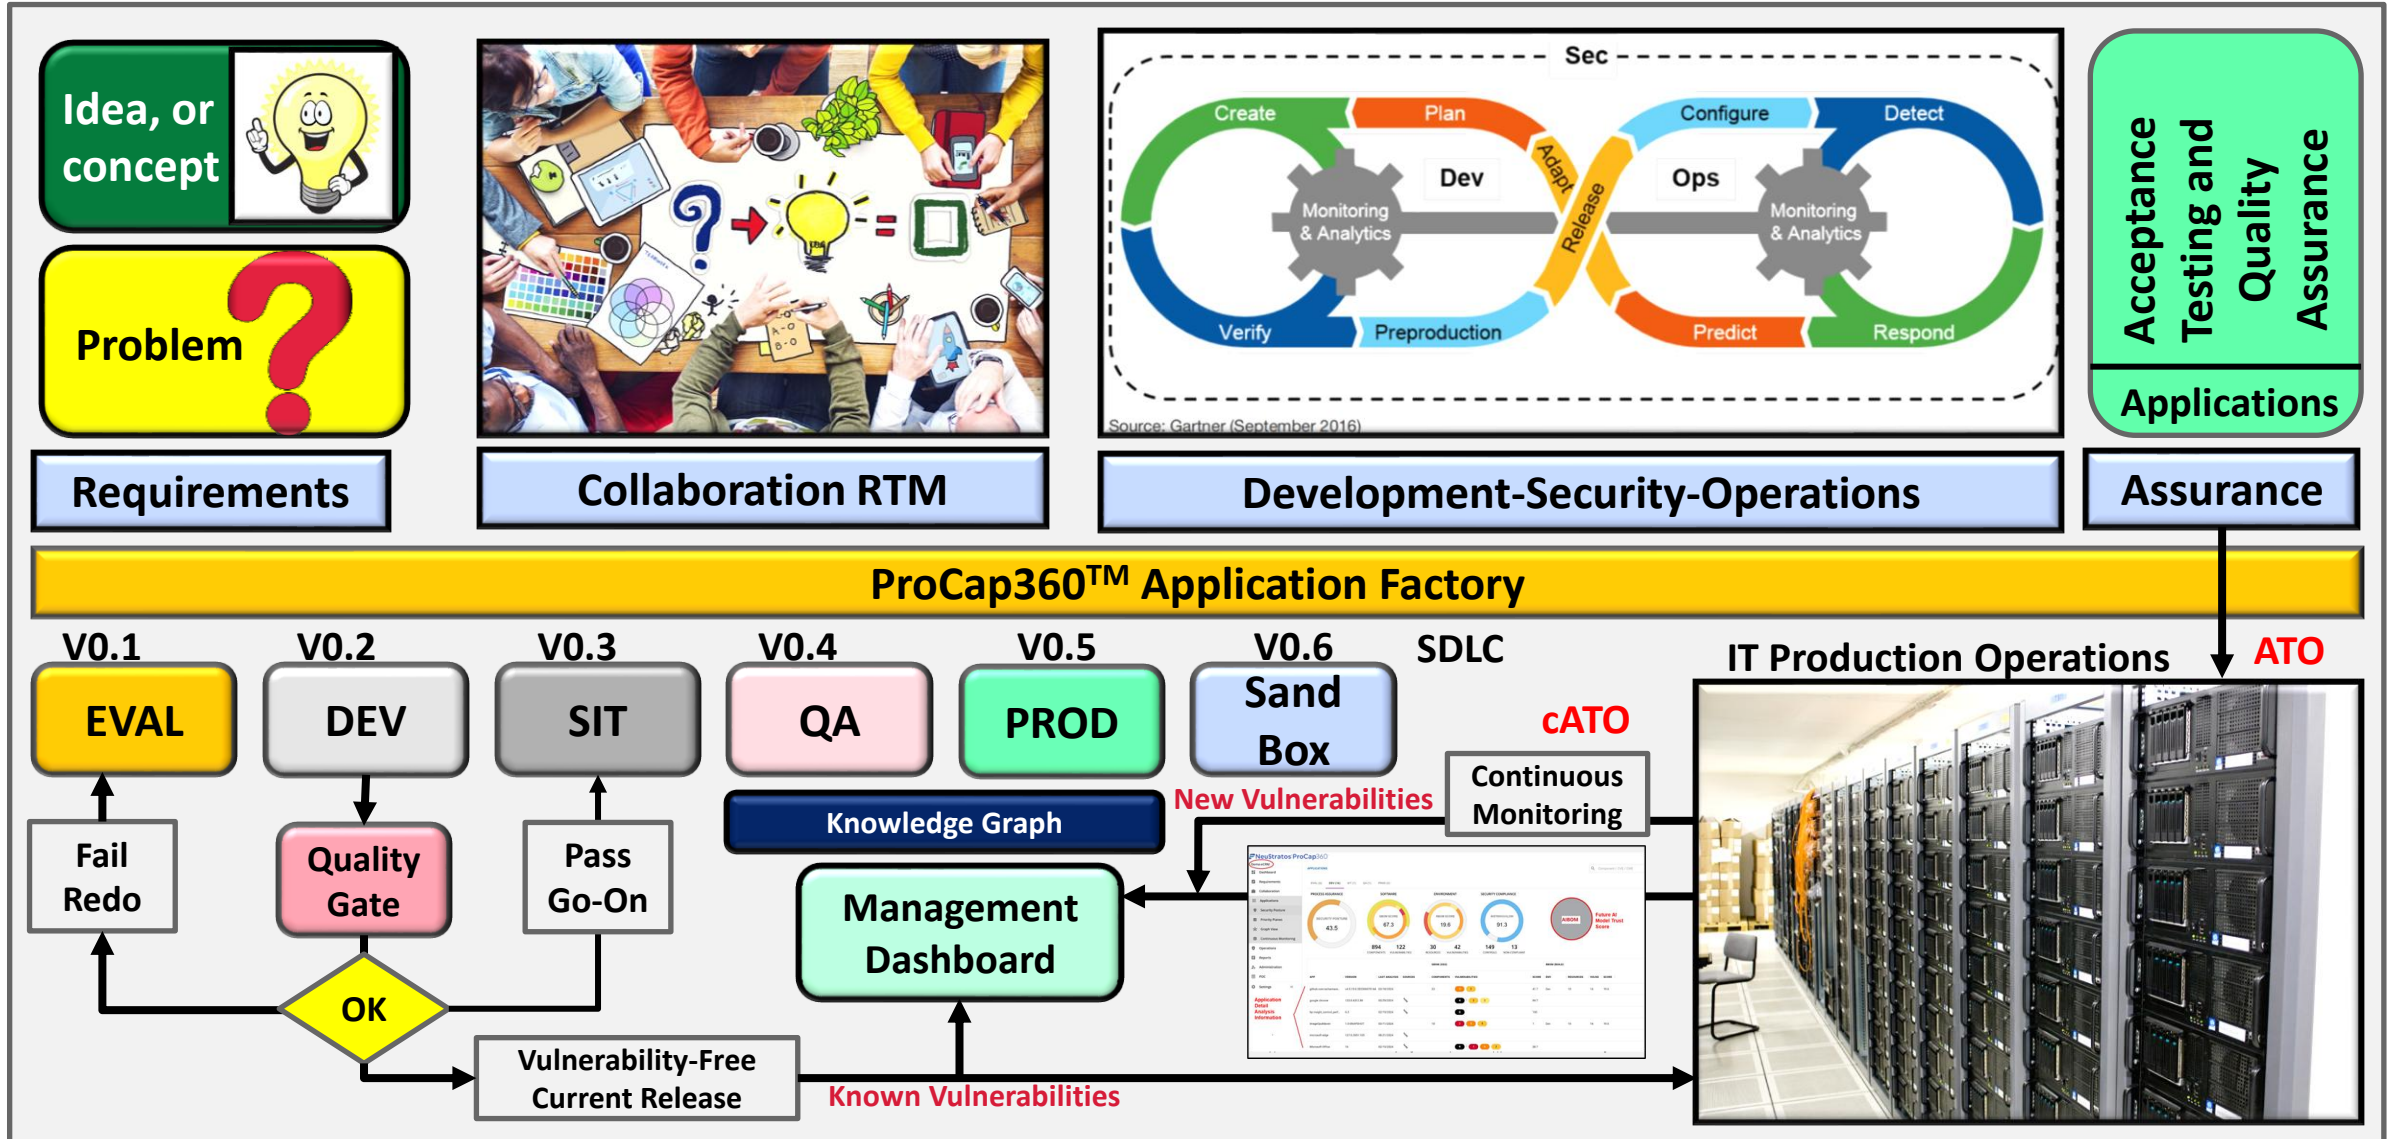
Idea, or concept

Problem

Requirements

Collaboration RTM

Sec

Create

Plan

Adapt

Dev

Monitoring & Analytics

Release

Configure

Detect

Ops

Monitoring & Analytics

Verify

Preproduction

Predict

Respond

Source: Gartner (September 2016)

Development-Security-Operations

Acceptance Testing and Quality Assurance

Applications

Assurance

ProCap360$^{TM}$ Application Factory

V0.1

V0.2

V0.3

V0.4

V0.5

V0.6

SDLC

IT Production Operations

ATO

EVAL

DEV

SIT

QA

PROD

Sand Box

cATO

Continuous Monitoring

New Vulnerabilities

Knowledge Graph

Fail Redo

Quality Gate

Pass Go-On

Management Dashboard

OK

Vulnerability-Free Current Release

Known Vulnerabilities